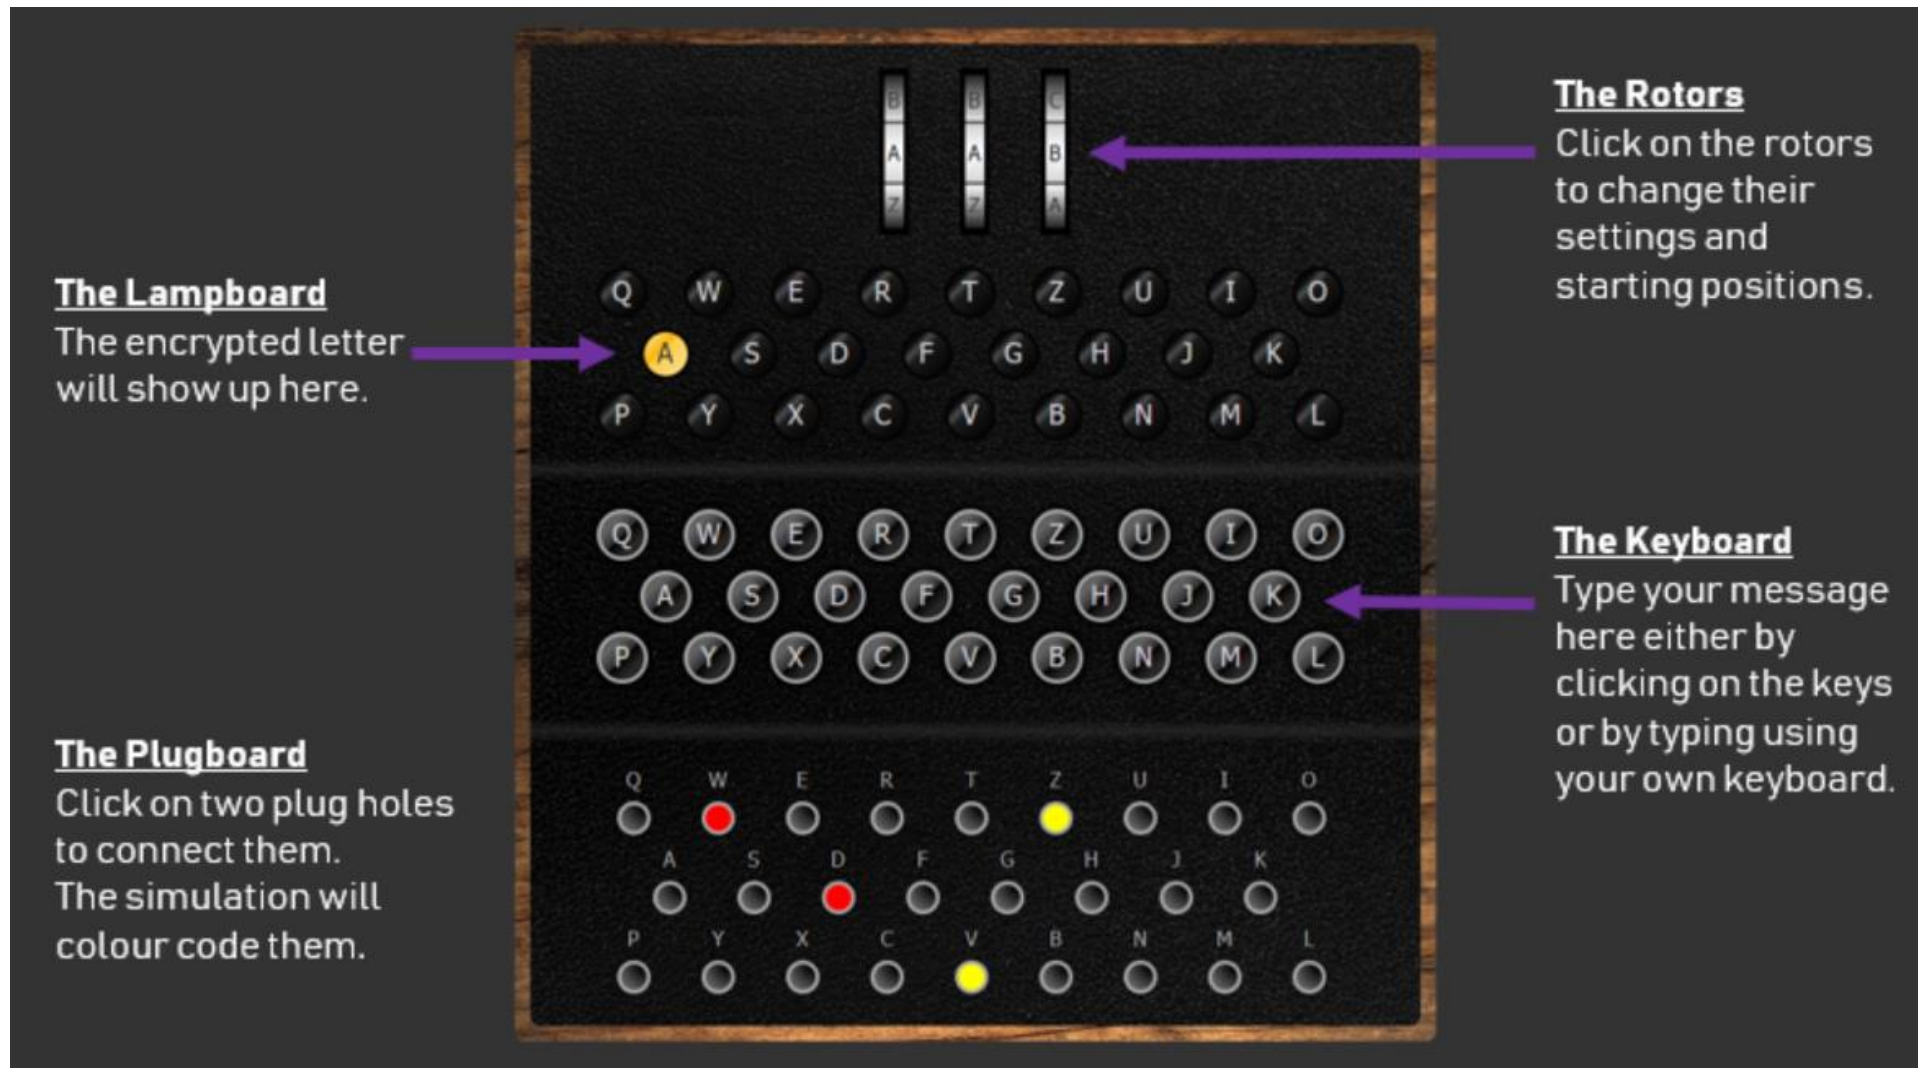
The Rotors
Click on the rotors to change their settings and starting positions.

B A Z
B A Z
C B A

The Lampboard
The encrypted letter will show up here.

Q W E R T Z U I O
A S D F G H J K
P Y X C V B N M L

Q W E R T Z U I O
A S D F G H J K
P Y X C V B N M L

The Keyboard
Type your message here either by clicking on the keys or by typing using your own keyboard.

The Plugboard
Click on two plug holes to connect them. The simulation will colour code them.

Q W E R T Z U I O
A S D F G H J K
P Y X C V B N M L